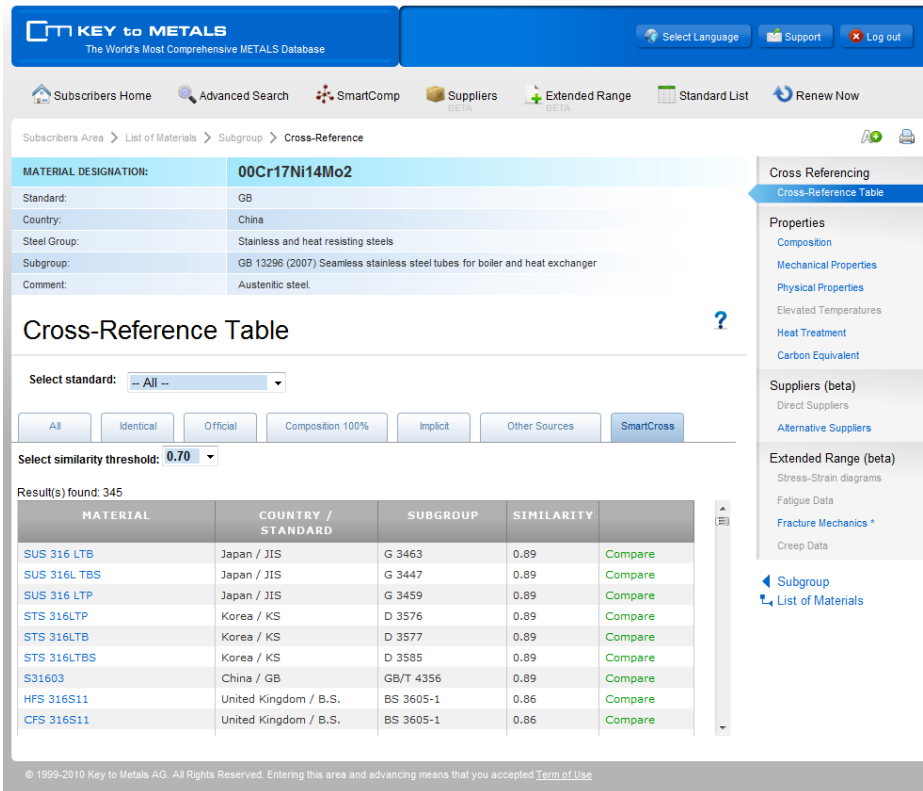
KEY to METALS
The World's Most Comprehensive METALS Database

Select Language
Support
Log out

Subscribers Home
Advanced Search
SmartComp
Suppliers BETA
Extended Range BETA
Standard List
Renew Now

Subscribers Area > List of Materials > Subgroup > Cross-Reference

| MATERIAL DESIGNATION: | 00Cr17Ni14Mo2 |
|---|---|
| Standard: | GB |
| Country: | China |
| Steel Group: | Stainless and heat resisting steels |
| Subgroup: | GB 13296 (2007) Seamless stainless steel tubes for boiler and heat exchanger |
| Comment: | Austenitic steel. |

Cross-Reference Table

?

Select standard: -- All --

All | Identical | Official | Composition 100% | Implicit | Other Sources | SmartCross

Select similarity threshold: 0.70

Result(s) found: 345

| MATERIAL | COUNTRY / STANDARD | SUBGROUP | SIMILARITY | |
|---|---|---|---|---|
| SUS 316 LTB | Japan / JIS | G 3463 | 0.89 | Compare |
| SUS 316L TBS | Japan / JIS | G 3447 | 0.89 | Compare |
| SUS 316 LTP | Japan / JIS | G 3459 | 0.89 | Compare |
| STS 316LTP | Korea / KS | D 3576 | 0.89 | Compare |
| STS 316LTB | Korea / KS | D 3577 | 0.89 | Compare |
| STS 316LTBS | Korea / KS | D 3585 | 0.89 | Compare |
| S31603 | China / GB | GB/T 4356 | 0.89 | Compare |
| HFS 316S11 | United Kingdom / B.S. | BS 3605-1 | 0.86 | Compare |
| CFS 316S11 | United Kingdom / B.S. | BS 3605-1 | 0.86 | Compare |

Cross Referencing
Cross-Reference Table

Properties
Composition
Mechanical Properties
Physical Properties
Elevated Temperatures
Heat Treatment
Carbon Equivalent

Suppliers (beta)
Direct Suppliers
Alternative Suppliers

Extended Range (beta)
Stress-Strain diagrams
Fatigue Data
Fracture Mechanics *
Creep Data

Subgroup
List of Materials

© 1999-2010 Key to Metals AG. All Rights Reserved. Entering this area and advancing means that you accepted Term of Use